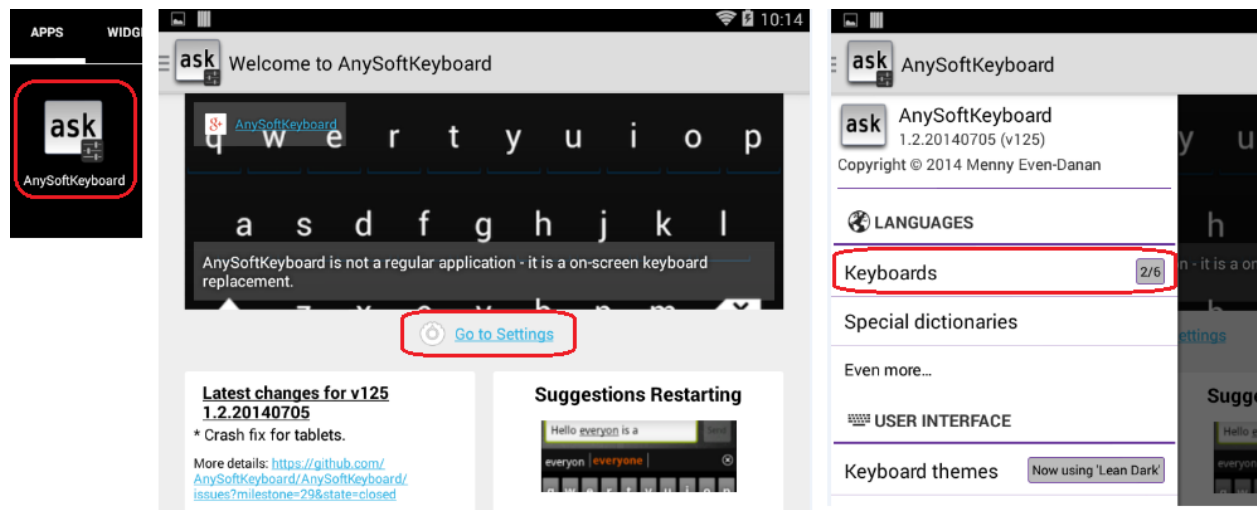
APPS WIDG

ask

AnySoftKeyboard

10:14

ask Welcome to AnySoftKeyboard

AnySoftKeyboard

q w e r t y u i o p

a s d f g h j k l

AnySoftKeyboard is not a regular application - it is a on-screen keyboard replacement.

Go to Settings

Latest changes for v125 1.2.20140705

* Crash fix for tablets.

More details: https://github.com/AnySoftKeyboard/AnySoftKeyboard/issues?milestone=29&state=closed

Suggestions Restarting

Hello everyon is a

everyon everyone

ask AnySoftKeyboard

ask AnySoftKeyboard
1.2.20140705 (v125)
Copyright © 2014 Menny Even-Danan

LANGUAGES

Keyboards 2/6

Special dictionaries

Even more...

USER INTERFACE

Keyboard themes Now using 'Lean Dark'